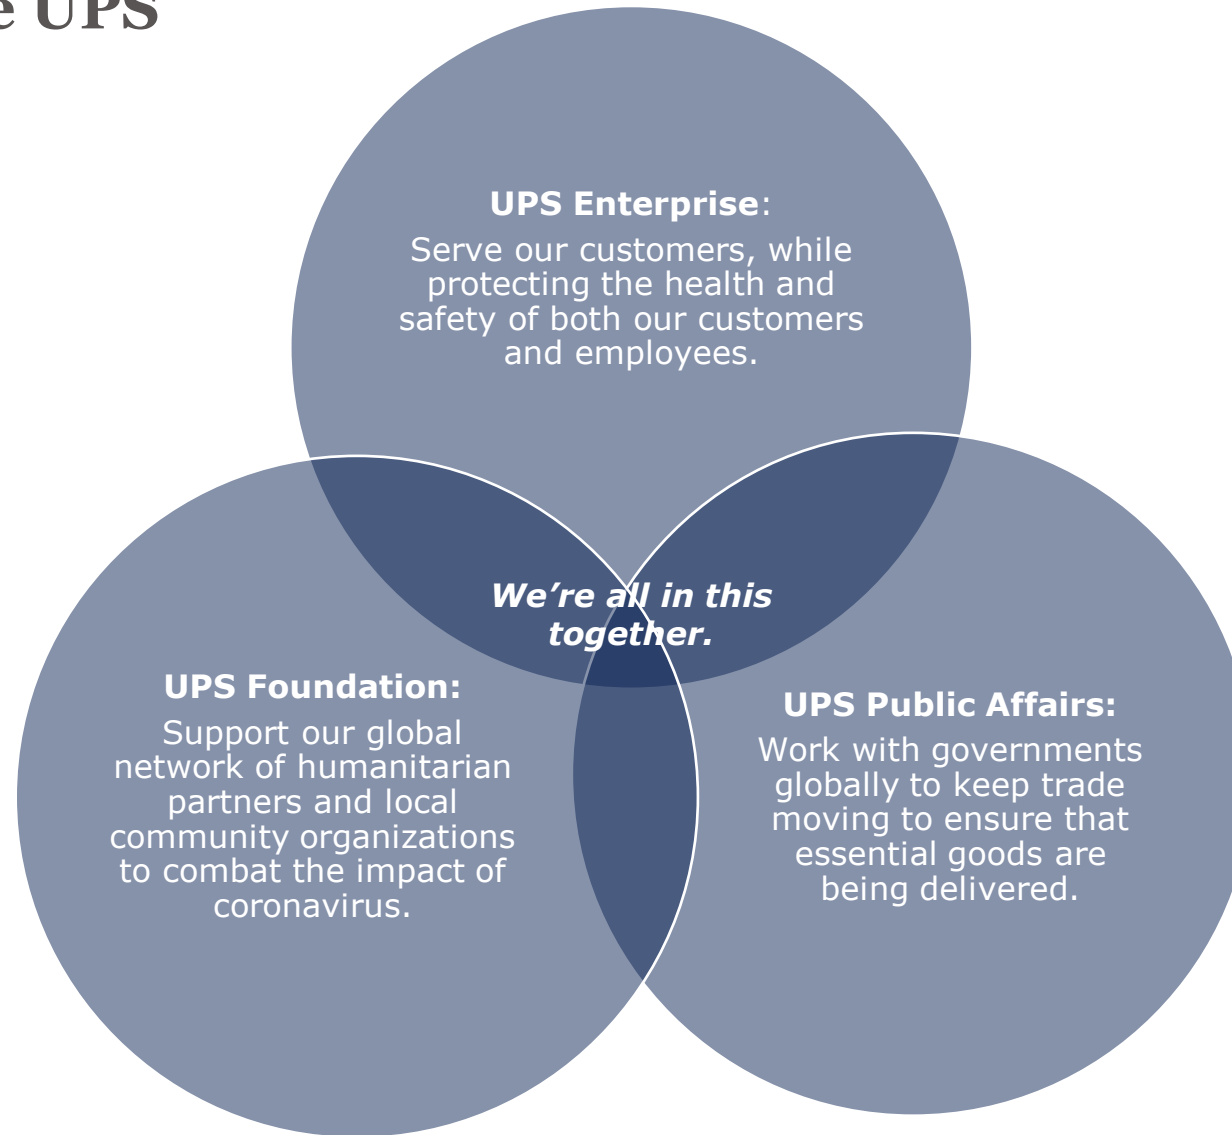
e UPS

**UPS Enterprise**:
Serve our customers, while protecting the health and safety of both our customers and employees.

*We're all in this together.*

**UPS Foundation:**
Support our global network of humanitarian partners and local community organizations to combat the impact of coronavirus.

**UPS Public Affairs:**
Work with governments globally to keep trade moving to ensure that essential goods are being delivered.